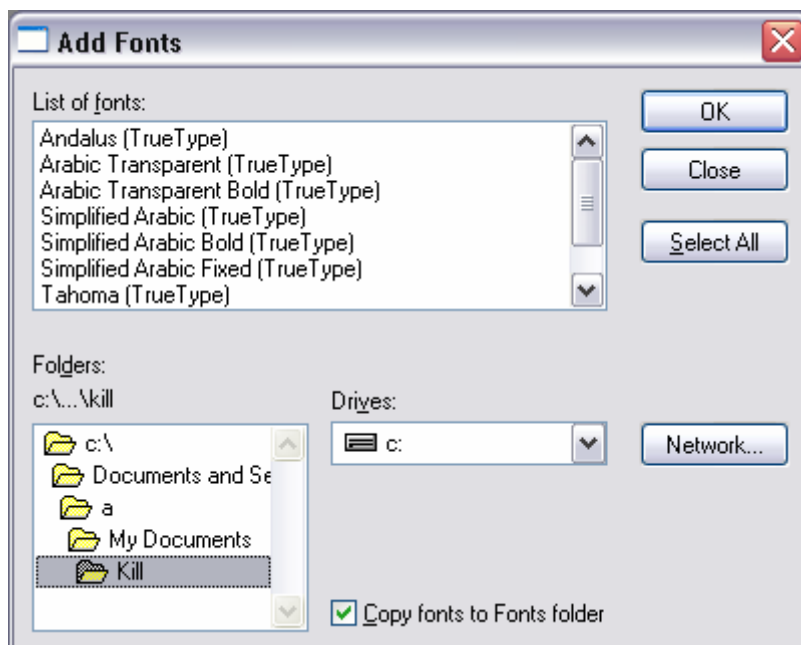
Add Fonts

List of fonts:

Andalus (TrueType)
Arabic Transparent (TrueType)
Arabic Transparent Bold (TrueType)
Simplified Arabic (TrueType)
Simplified Arabic Bold (TrueType)
Simplified Arabic Fixed (TrueType)
Tahoma (TrueType)

OK

Close

Select All

Folders:
c:\...\kill

c:\
Documents and Se
a
My Documents
Kill

Drives:

c:

Network...

Copy fonts to Fonts folder